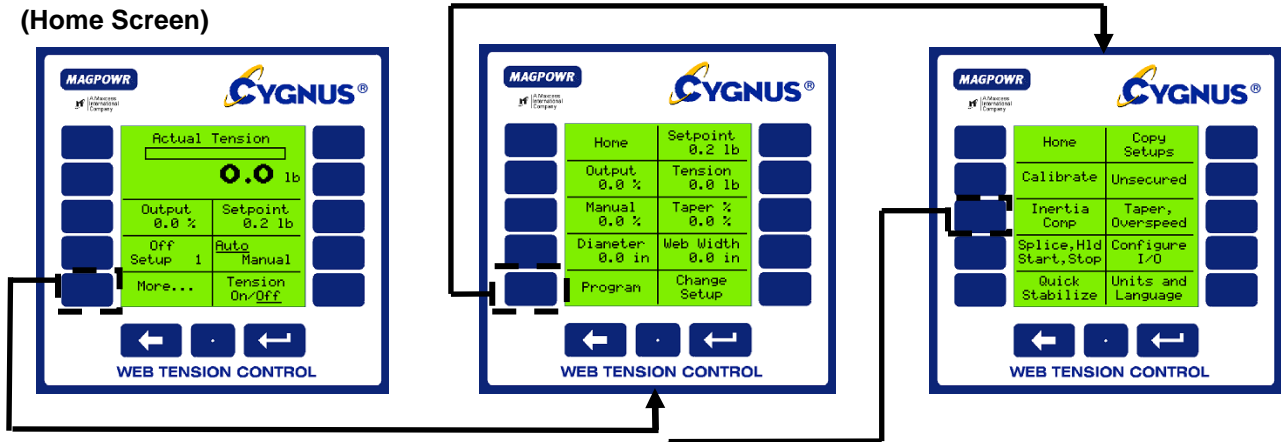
(Home Screen)

MAGPOWR
A Maxcess International Company
CYGNUS®

Actual Tension
0.0 lb

| Output 0.0 % | Setpoint 0.2 lb |
|---|---|
| Off Setup 1 | Auto Manual |
| More... | Tension On/Off |

WEB TENSION CONTROL

MAGPOWR
A Maxcess International Company
CYGNUS®

| Home | Setpoint 0.2 lb |
|---|---|
| Output 0.0 % | Tension 0.0 lb |
| Manual 0.0 % | Taper % 0.0 % |
| Diameter 0.0 in | Web Width 0.0 in |
| Program | Change Setup |

WEB TENSION CONTROL

MAGPOWR
A Maxcess International Company
CYGNUS®

| Home | Copy Setups |
|---|---|
| Calibrate | Unsecured |
| Inertia Comp | Taper, Overspeed |
| Splice,Hld Start,Stop | Configure I/O |
| Quick Stabilize | Units and Language |

WEB TENSION CONTROL